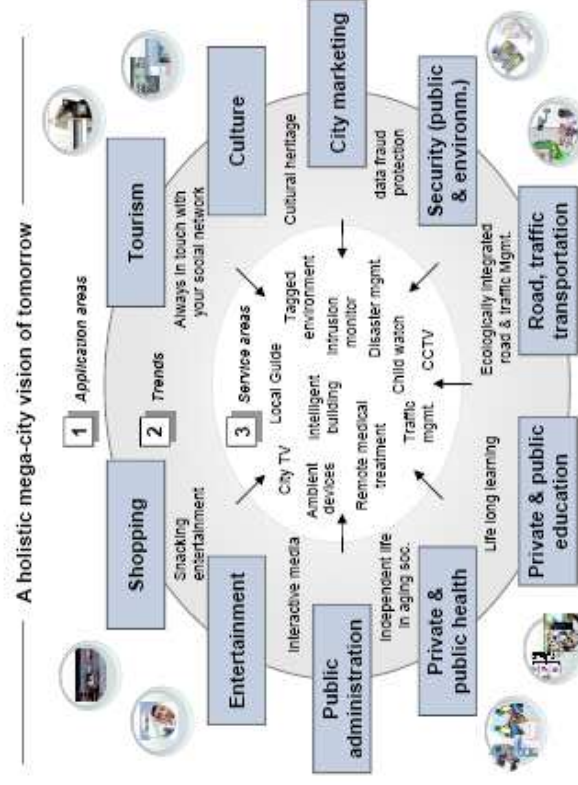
A holistic mega-city vision of tomorrow

1 Application areas

2 Trends

3 Service areas

Shopping

Tourism

Culture

City marketing

Security (public & environm.)

Road, traffic transportation

Private & public education

Private & public health

Public administration

Entertainment

Snacking entertainment

Always in touch with your social network

Cultural heritage

data fraud protection

Ecologically integrated road & traffic Mgmt.

Life long learning

Independent life in aging soc.

Interactive media

City TV

Local Guide

Tagged environment

Ambient devices

Intelligent building

Intrusion monitor

Remote medical treatment

Traffic mgmt.

Child watch

Disaster mgmt.

CCTV